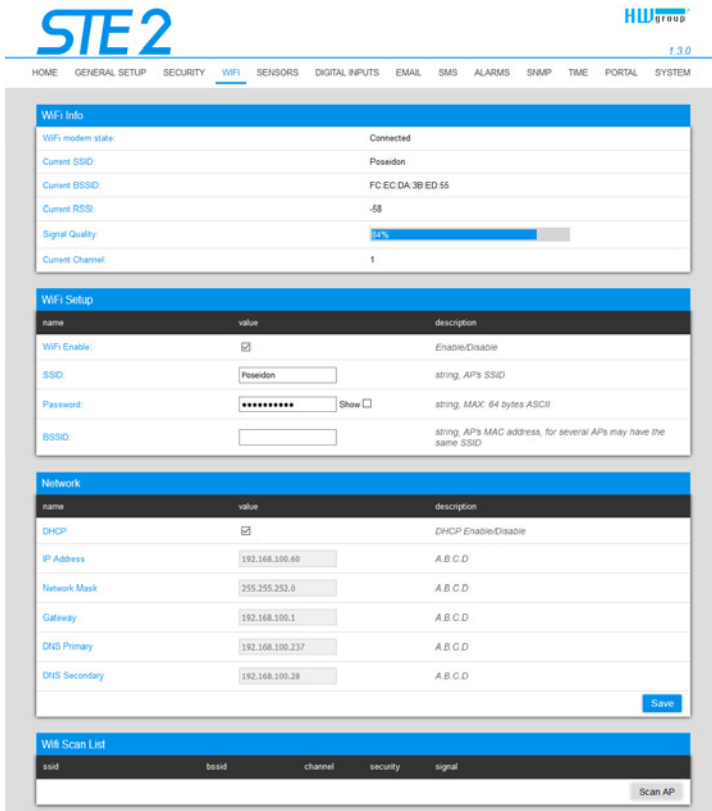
STE 2

HW group

1.3.0

HOME GENERAL SETUP SECURITY WIFI SENSORS DIGITAL INPUTS EMAIL SMS ALARMS SNMP TIME PORTAL SYSTEM

WiFi Info

| | |
|---|---|
| WiFi modem state: | Connected |
| Current SSID: | Poseidon |
| Current BSSID: | FC:EC:DA:3B:ED:55 |
| Current RSSI: | -58 |
| Signal Quality: | 84% |
| Current Channel: | 1 |

WiFi Setup

| name | value | description |
|---|---|---|
| WiFi Enable: | ☑ | Enable/Disable |
| SSID: | Poseidon | string, AP's SSID |
| Password: | ●●●●●●●●●●● Show ☐ | string, MAX: 64 bytes ASCII |
| BSSID: | | string, AP's MAC address, for several APs may have the same SSID |

Network

| name | value | description |
|---|---|---|
| DHCP | ☑ | DHCP Enable/Disable |
| IP Address | 192.168.100.60 | A.B.C.D |
| Network Mask | 255.255.252.0 | A.B.C.D |
| Gateway | 192.168.100.1 | A.B.C.D |
| DNS Primary | 192.168.100.237 | A.B.C.D |
| DNS Secondary | 192.168.100.28 | A.B.C.D |

Save

Wifi Scan List

| ssid | bssid | channel | security | signal |
|---|---|---|---|---|

Scan AP